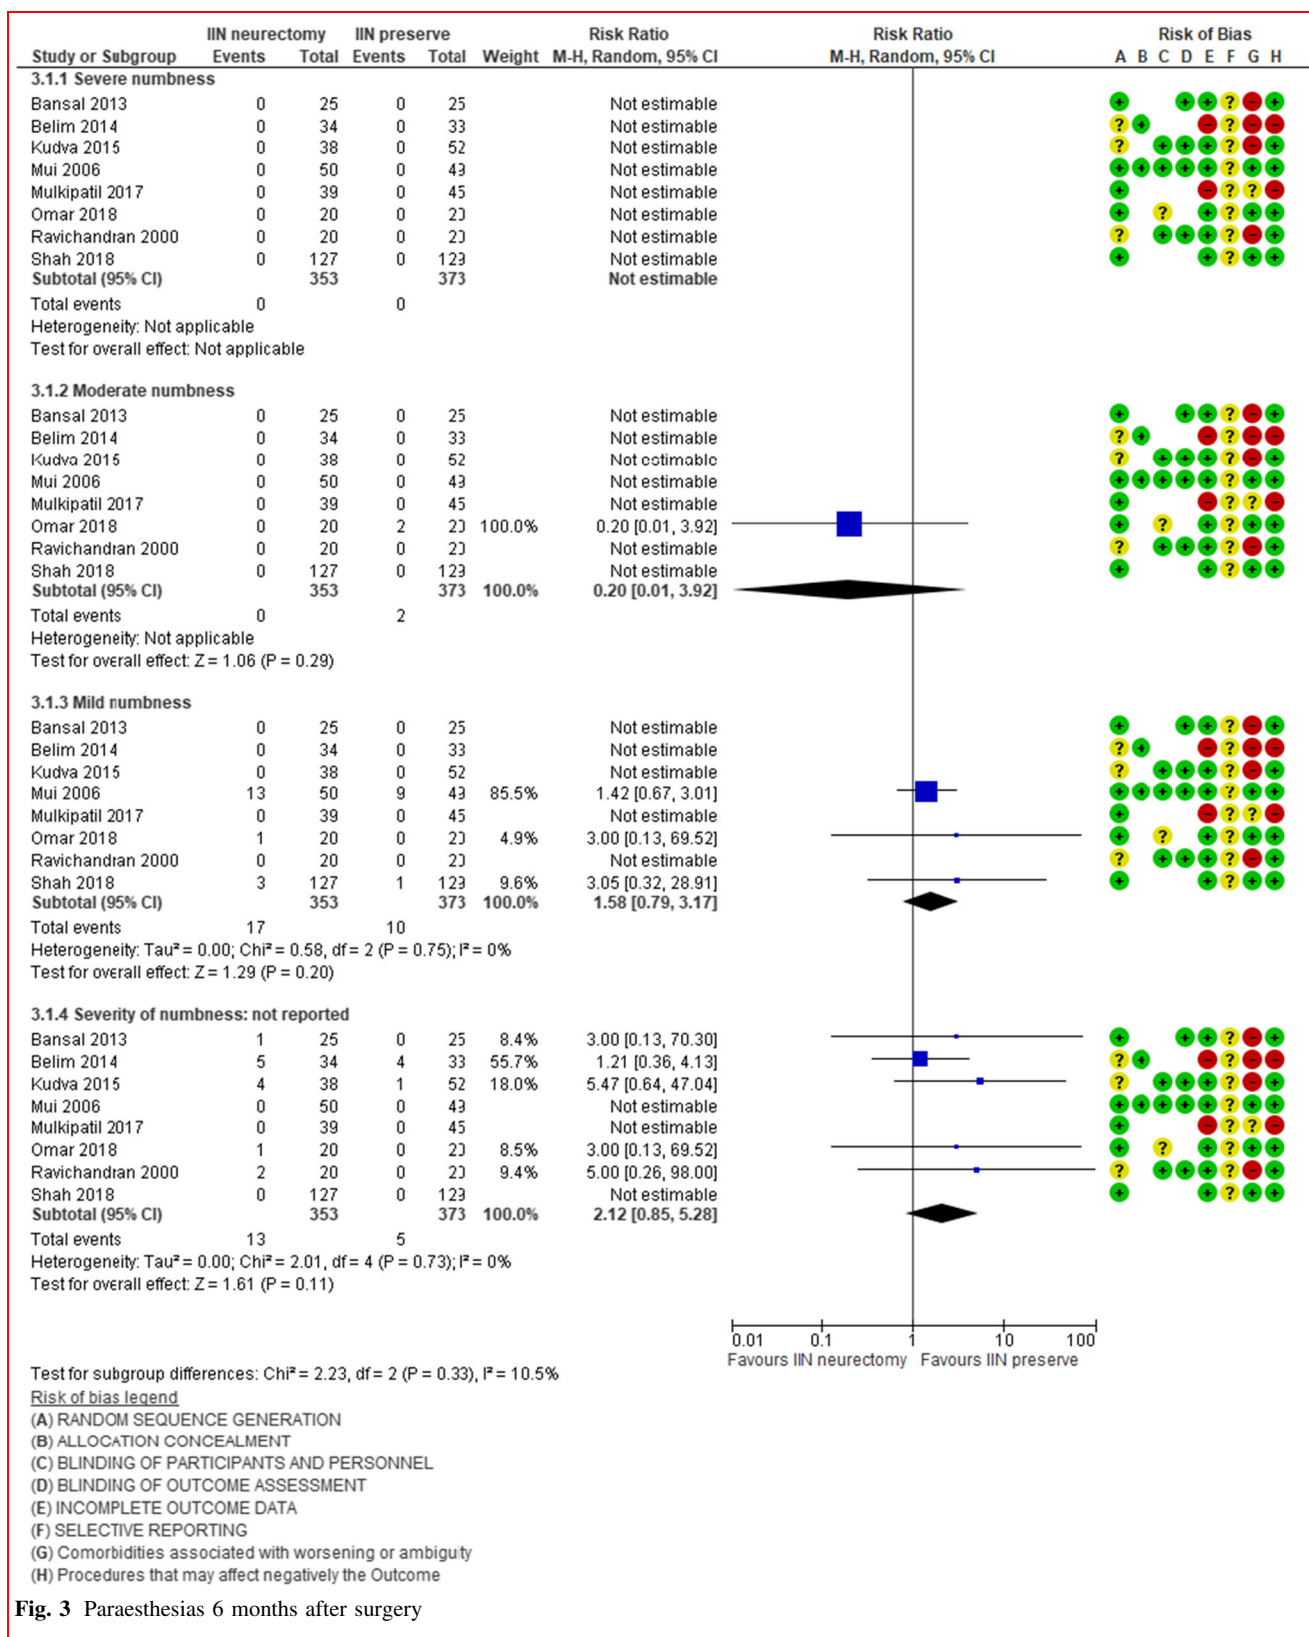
| Study or Subgroup | IIN neurectomy Events | IIN neurectomy Total | IIN preserve Events | IIN preserve Total | Weight | Risk Ratio M-H, Random, 95% CI |
|---|---|---|---|---|---|---|
| **3.1.1 Severe numbness** | | | | | | |
| Bansal 2013 | 0 | 25 | 0 | 25 | | Not estimable |
| Belim 2014 | 0 | 34 | 0 | 33 | | Not estimable |
| Kudva 2015 | 0 | 38 | 0 | 52 | | Not estimable |
| Mui 2006 | 0 | 50 | 0 | 43 | | Not estimable |
| Mulkipatil 2017 | 0 | 39 | 0 | 45 | | Not estimable |
| Omar 2018 | 0 | 20 | 0 | 23 | | Not estimable |
| Ravichandran 2000 | 0 | 20 | 0 | 23 | | Not estimable |
| Shah 2018 | 0 | 127 | 0 | 123 | | Not estimable |
| **Subtotal (95% CI)** | | **353** | | **373** | | **Not estimable** |
| Total events | 0 | | 0 | | | |

Heterogeneity: Not applicable
Test for overall effect: Not applicable

| Study or Subgroup | IIN neurectomy Events | IIN neurectomy Total | IIN preserve Events | IIN preserve Total | Weight | Risk Ratio M-H, Random, 95% CI |
|---|---|---|---|---|---|---|
| **3.1.2 Moderate numbness** | | | | | | |
| Bansal 2013 | 0 | 25 | 0 | 25 | | Not estimable |
| Belim 2014 | 0 | 34 | 0 | 33 | | Not estimable |
| Kudva 2015 | 0 | 38 | 0 | 52 | | Not estimable |
| Mui 2006 | 0 | 50 | 0 | 43 | | Not estimable |
| Mulkipatil 2017 | 0 | 39 | 0 | 45 | | Not estimable |
| Omar 2018 | 0 | 20 | 2 | 23 | 100.0% | 0.20 [0.01, 3.92] |
| Ravichandran 2000 | 0 | 20 | 0 | 23 | | Not estimable |
| Shah 2018 | 0 | 127 | 0 | 123 | | Not estimable |
| **Subtotal (95% CI)** | | **353** | | **373** | **100.0%** | **0.20 [0.01, 3.92]** |
| Total events | 0 | | 2 | | | |

Heterogeneity: Not applicable
Test for overall effect: Z = 1.06 (P = 0.29)

| Study or Subgroup | IIN neurectomy Events | IIN neurectomy Total | IIN preserve Events | IIN preserve Total | Weight | Risk Ratio M-H, Random, 95% CI |
|---|---|---|---|---|---|---|
| **3.1.3 Mild numbness** | | | | | | |
| Bansal 2013 | 0 | 25 | 0 | 25 | | Not estimable |
| Belim 2014 | 0 | 34 | 0 | 33 | | Not estimable |
| Kudva 2015 | 0 | 38 | 0 | 52 | | Not estimable |
| Mui 2006 | 13 | 50 | 9 | 43 | 85.5% | 1.42 [0.67, 3.01] |
| Mulkipatil 2017 | 0 | 39 | 0 | 45 | | Not estimable |
| Omar 2018 | 1 | 20 | 0 | 23 | 4.9% | 3.00 [0.13, 69.52] |
| Ravichandran 2000 | 0 | 20 | 0 | 23 | | Not estimable |
| Shah 2018 | 3 | 127 | 1 | 123 | 9.6% | 3.05 [0.32, 28.91] |
| **Subtotal (95% CI)** | | **353** | | **373** | **100.0%** | **1.58 [0.79, 3.17]** |
| Total events | 17 | | 10 | | | |

Heterogeneity: Tau² = 0.00; Chi² = 0.58, df = 2 (P = 0.75); I² = 0%
Test for overall effect: Z = 1.29 (P = 0.20)

| Study or Subgroup | IIN neurectomy Events | IIN neurectomy Total | IIN preserve Events | IIN preserve Total | Weight | Risk Ratio M-H, Random, 95% CI |
|---|---|---|---|---|---|---|
| **3.1.4 Severity of numbness: not reported** | | | | | | |
| Bansal 2013 | 1 | 25 | 0 | 25 | 8.4% | 3.00 [0.13, 70.30] |
| Belim 2014 | 5 | 34 | 4 | 33 | 55.7% | 1.21 [0.36, 4.13] |
| Kudva 2015 | 4 | 38 | 1 | 52 | 18.0% | 5.47 [0.64, 47.04] |
| Mui 2006 | 0 | 50 | 0 | 43 | | Not estimable |
| Mulkipatil 2017 | 0 | 39 | 0 | 45 | | Not estimable |
| Omar 2018 | 1 | 20 | 0 | 23 | 8.5% | 3.00 [0.13, 69.52] |
| Ravichandran 2000 | 2 | 20 | 0 | 23 | 9.4% | 5.00 [0.26, 98.00] |
| Shah 2018 | 0 | 127 | 0 | 123 | | Not estimable |
| **Subtotal (95% CI)** | | **353** | | **373** | **100.0%** | **2.12 [0.85, 5.28]** |
| Total events | 13 | | 5 | | | |

Heterogeneity: Tau² = 0.00; Chi² = 2.01, df = 4 (P = 0.73); I² = 0%
Test for overall effect: Z = 1.61 (P = 0.11)

Risk Ratio
M-H, Random, 95% CI
0.01 0.1 1 10 100
Favours IIN neurectomy Favours IIN preserve

Risk of Bias
A B C D E F G H

Test for subgroup differences: Chi² = 2.23, df = 2 (P = 0.33), I² = 10.5%
Risk of bias legend
(A) RANDOM SEQUENCE GENERATION
(B) ALLOCATION CONCEALMENT
(C) BLINDING OF PARTICIPANTS AND PERSONNEL
(D) BLINDING OF OUTCOME ASSESSMENT
(E) INCOMPLETE OUTCOME DATA
(F) SELECTIVE REPORTING
(G) Comorbidities associated with worsening or ambiguity
(H) Procedures that may affect negatively the Outcome

**Fig. 3** Paraesthesias 6 months after surgery